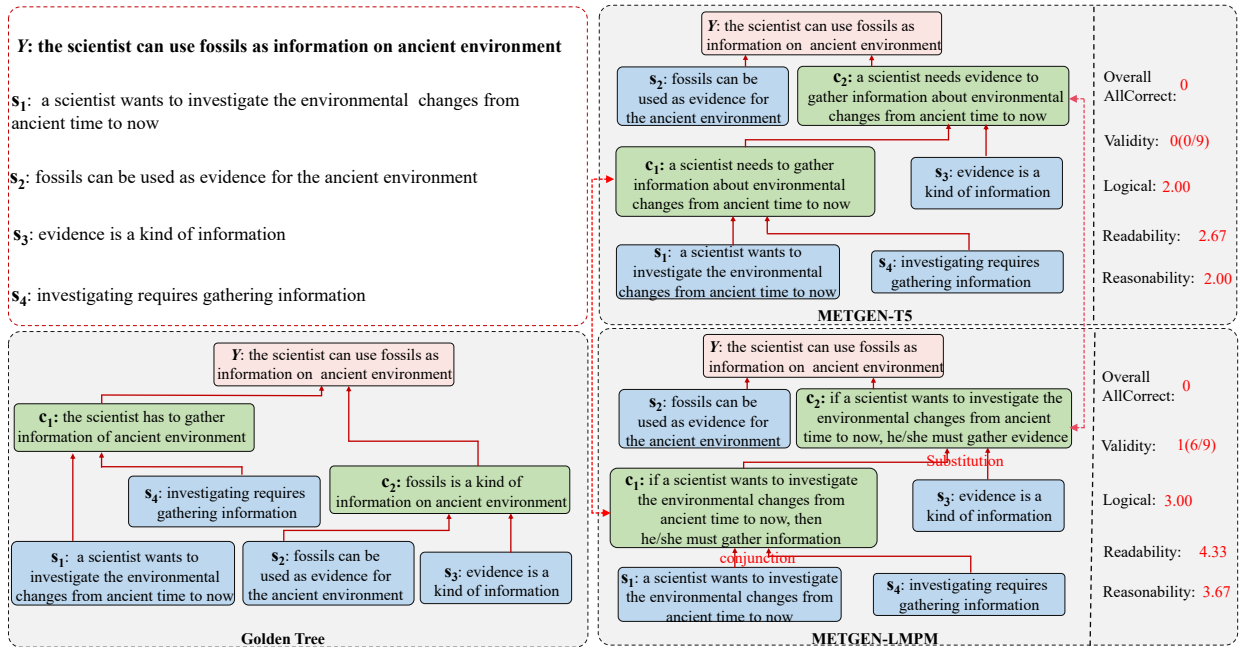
Y: the scientist can use fossils as information on ancient environment

$s_1$: a scientist wants to investigate the environmental changes from ancient time to now

$s_2$: fossils can be used as evidence for the ancient environment

$s_3$: evidence is a kind of information

$s_4$: investigating requires gathering information

Y: the scientist can use fossils as information on ancient environment

$c_1$: the scientist has to gather information of ancient environment

$c_2$: fossils is a kind of information on ancient environment

$s_4$: investigating requires gathering information

$s_1$: a scientist wants to investigate the environmental changes from ancient time to now

$s_2$: fossils can be used as evidence for the ancient environment

$s_3$: evidence is a kind of information

Golden Tree

Y: the scientist can use fossils as information on ancient environment

$s_2$: fossils can be used as evidence for the ancient environment

$c_2$: a scientist needs evidence to gather information about environmental changes from ancient time to now

$c_1$: a scientist needs to gather information about environmental changes from ancient time to now

$s_3$: evidence is a kind of information

$s_1$: a scientist wants to investigate the environmental changes from ancient time to now

$s_4$: investigating requires gathering information

METGEN-T5

Overall AllCorrect: 0

Validity: 0(0/9)

Logical: 2.00

Readability: 2.67

Reasonability: 2.00

Y: the scientist can use fossils as information on ancient environment

$s_2$: fossils can be used as evidence for the ancient environment

$c_2$: if a scientist wants to investigate the environmental changes from ancient time to now, he/she must gather evidence

Substitution

$c_1$: if a scientist wants to investigate the environmental changes from ancient time to now, then he/she must gather information

$s_3$: evidence is a kind of information

conjunction

$s_1$: a scientist wants to investigate the environmental changes from ancient time to now

$s_4$: investigating requires gathering information

METGEN-LMPM

Overall AllCorrect: 0

Validity: 1(6/9)

Logical: 3.00

Readability: 4.33

Reasonability: 3.67